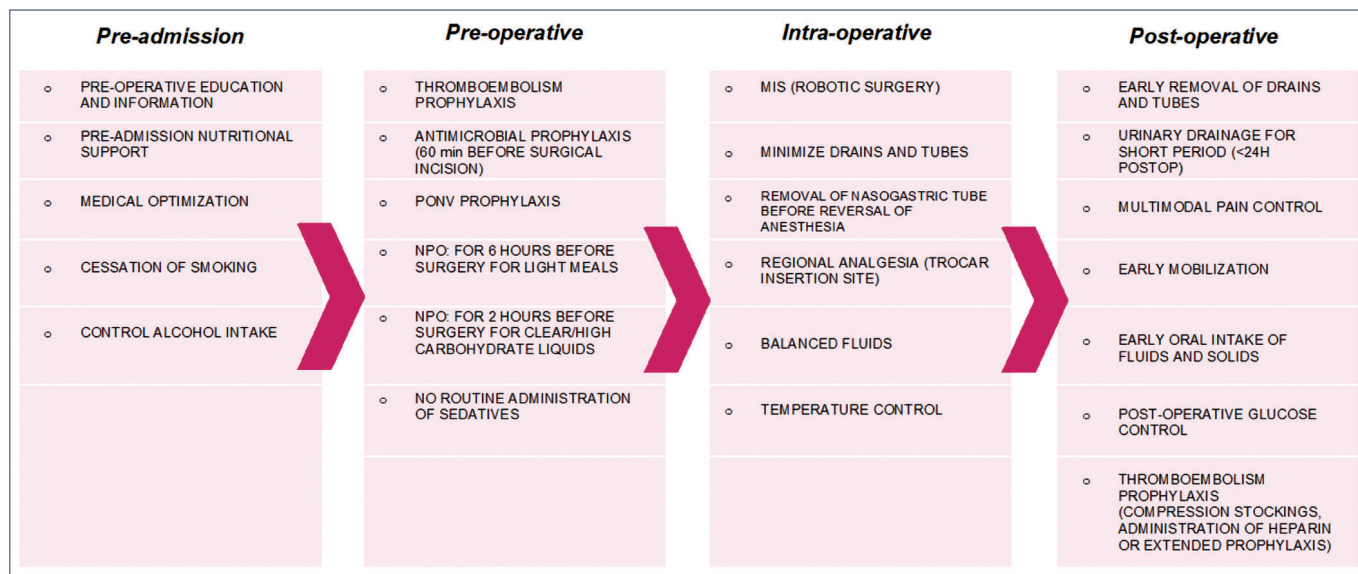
Pre-admission

- PRE-OPERATIVE EDUCATION AND INFORMATION
- PRE-ADMISSION NUTRITIONAL SUPPORT
- MEDICAL OPTIMIZATION
- CESSATION OF SMOKING
- CONTROL ALCOHOL INTAKE

Pre-operative

- THROMBOEMBOLISM PROPHYLAXIS
- ANTIMICROBIAL PROPHYLAXIS (60 min BEFORE SURGICAL INCISION)
- PONV PROPHYLAXIS
- NPO: FOR 6 HOURS BEFORE SURGERY FOR LIGHT MEALS
- NPO: FOR 2 HOURS BEFORE SURGERY FOR CLEAR/HIGH CARBOHYDRATE LIQUIDS
- NO ROUTINE ADMINISTRATION OF SEDATIVES

Intra-operative

- MIS (ROBOTIC SURGERY)
- MINIMIZE DRAINS AND TUBES
- REMOVAL OF NASOGASTRIC TUBE BEFORE REVERSAL OF ANESTHESIA
- REGIONAL ANALGESIA (TROCAR INSERTION SITE)
- BALANCED FLUIDS
- TEMPERATURE CONTROL

Post-operative

- EARLY REMOVAL OF DRAINS AND TUBES
- URINARY DRAINAGE FOR SHORT PERIOD (<24H POSTOP)
- MULTIMODAL PAIN CONTROL
- EARLY MOBILIZATION
- EARLY ORAL INTAKE OF FLUIDS AND SOLIDS
- POST-OPERATIVE GLUCOSE CONTROL
- THROMBOEMBOLISM PROPHYLAXIS (COMPRESSION STOCKINGS, ADMINISTRATION OF HEPARIN OR EXTENDED PROPHYLAXIS)